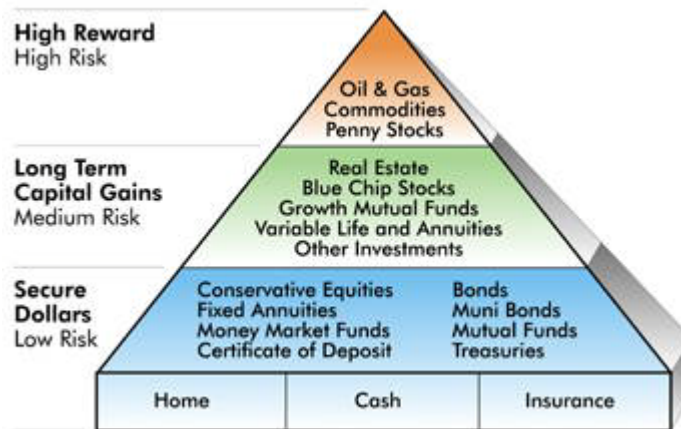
High Reward
High Risk

Oil & Gas
Commodities
Penny Stocks

Long Term Capital Gains
Medium Risk

Real Estate
Blue Chip Stocks
Growth Mutual Funds
Variable Life and Annuities
Other Investments

Secure Dollars
Low Risk

Conservative Equities
Fixed Annuities
Money Market Funds
Certificate of Deposit

Bonds
Muni Bonds
Mutual Funds
Treasuries

| Home | Cash | Insurance |
|---|---|---|